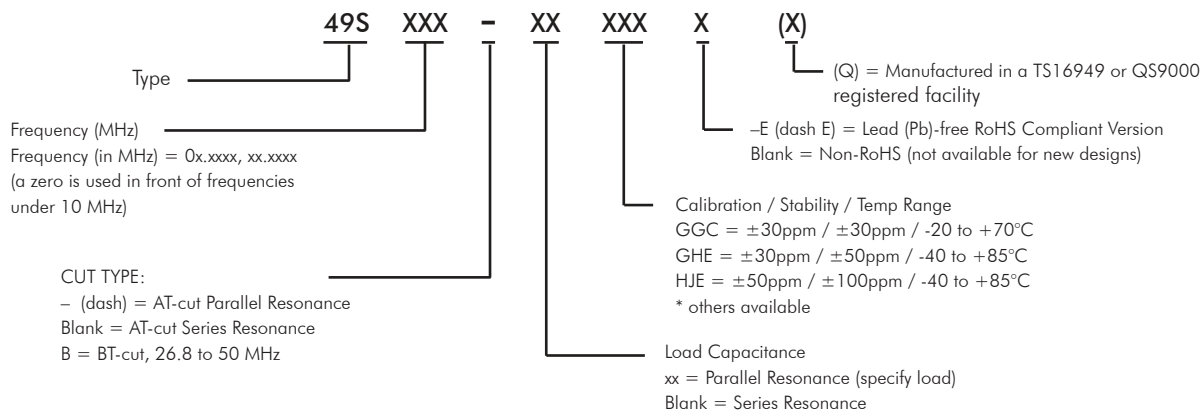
49S XXX - XX XXX X (X)

Type

(Q) = Manufactured in a TS16949 or QS9000 registered facility

Frequency (MHz)
Frequency (in MHz) = 0x.xxxx, xx.xxxx
(a zero is used in front of frequencies under 10 MHz)

–E (dash E) = Lead (Pb)-free RoHS Compliant Version
Blank = Non-RoHS (not available for new designs)

Calibration / Stability / Temp Range
GGC = $\pm$30ppm / $\pm$30ppm / -20 to +70°C
GHE = $\pm$30ppm / $\pm$50ppm / -40 to +85°C
HJE = $\pm$50ppm / $\pm$100ppm / -40 to +85°C
* others available

CUT TYPE:
– (dash) = AT-cut Parallel Resonance
Blank = AT-cut Series Resonance
B = BT-cut, 26.8 to 50 MHz

Load Capacitance
xx = Parallel Resonance (specify load)
Blank = Series Resonance